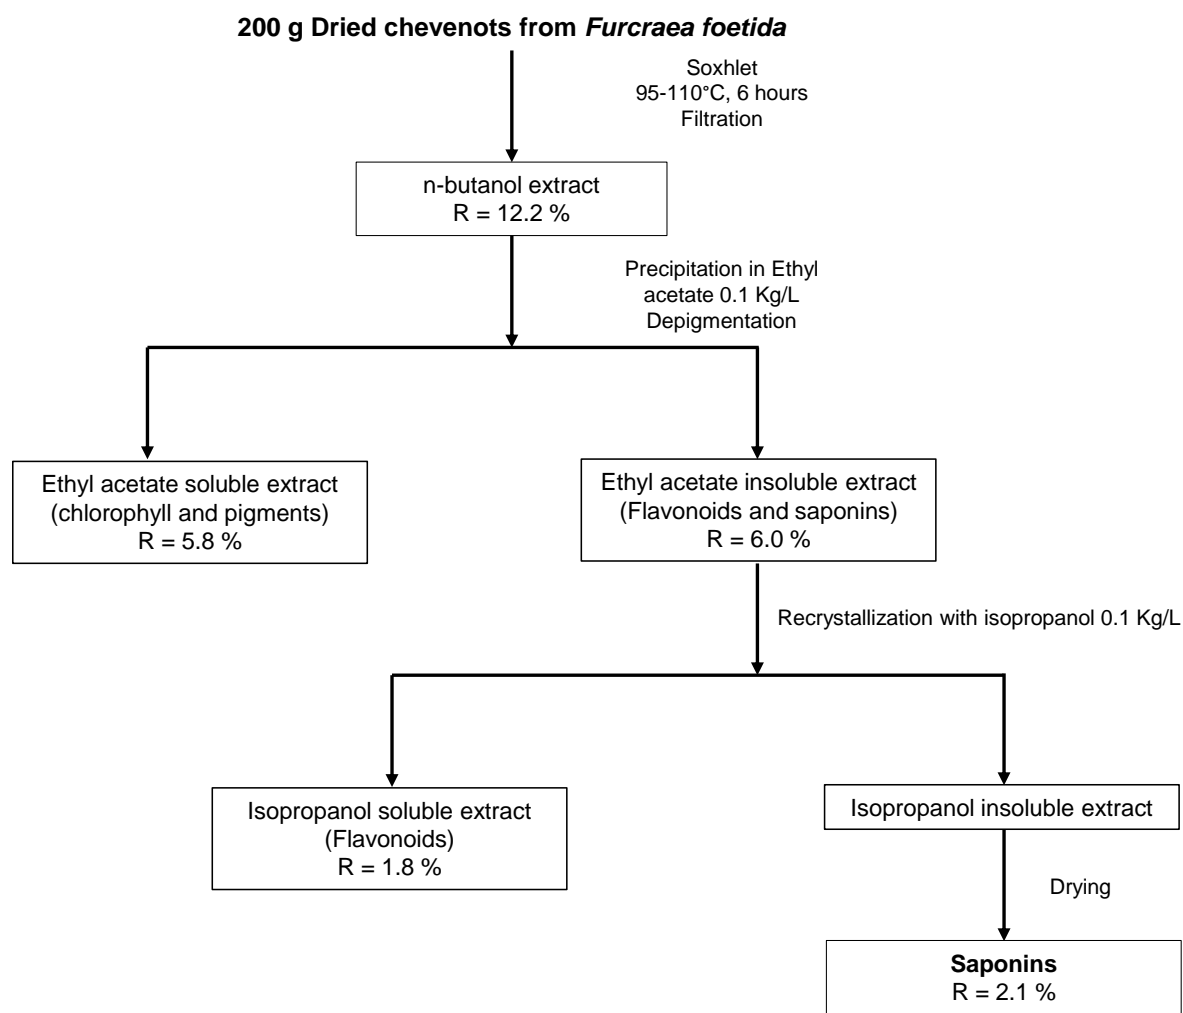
200 g Dried chevenots from *Furcraea foetida*

Soxhlet
95-110°C, 6 hours
Filtration

n-butanol extract
R = 12.2 %

Precipitation in Ethyl acetate 0.1 Kg/L
Depigmentation

Ethyl acetate soluble extract
(chlorophyll and pigments)
R = 5.8 %

Ethyl acetate insoluble extract
(Flavonoids and saponins)
R = 6.0 %

Recrystallization with isopropanol 0.1 Kg/L

Isopropanol soluble extract
(Flavonoids)
R = 1.8 %

Isopropanol insoluble extract

Drying

**Saponins**
R = 2.1 %